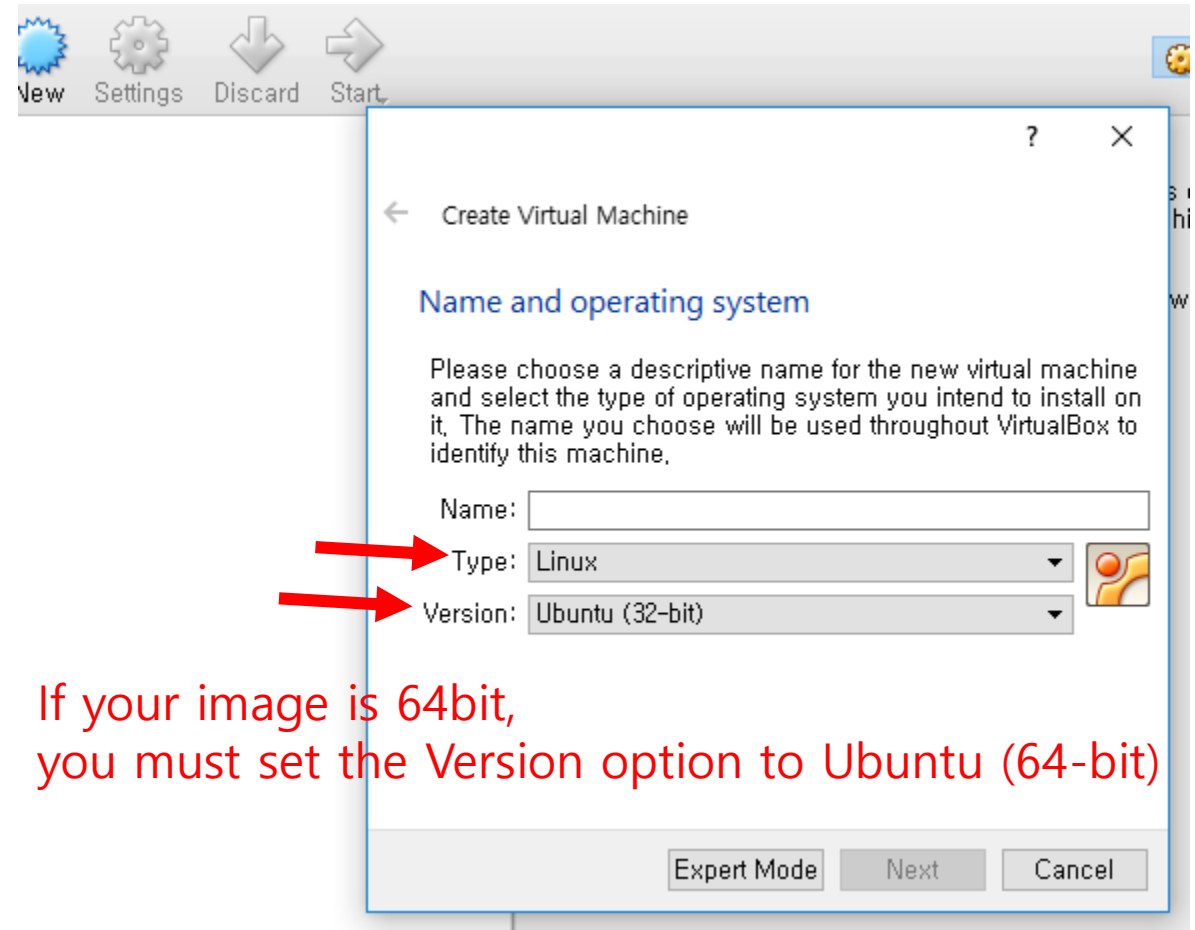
New Settings Discard Start

? ✕

← Create Virtual Machine

Name and operating system

Please choose a descriptive name for the new virtual machine and select the type of operating system you intend to install on it. The name you choose will be used throughout VirtualBox to identify this machine.

Name:

Type: Linux

Version: Ubuntu (32-bit)

If your image is 64bit,
you must set the Version option to Ubuntu (64-bit)

Expert Mode Next Cancel